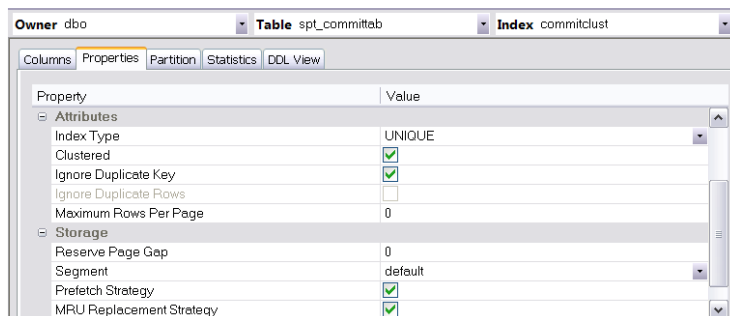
Owner dbo | Table spt_committab | Index commitclust

Columns | Properties | Partition | Statistics | DDL View

| Property | Value |
|---|---|
| ⊟ Attributes | |
| Index Type | UNIQUE |
| Clustered | ☑ |
| Ignore Duplicate Key | ☑ |
| Ignore Duplicate Rows | ☐ |
| Maximum Rows Per Page | 0 |
| ⊟ Storage | |
| Reserve Page Gap | 0 |
| Segment | default |
| Prefetch Strategy | ☑ |
| MRU Replacement Strategy | ☑ |